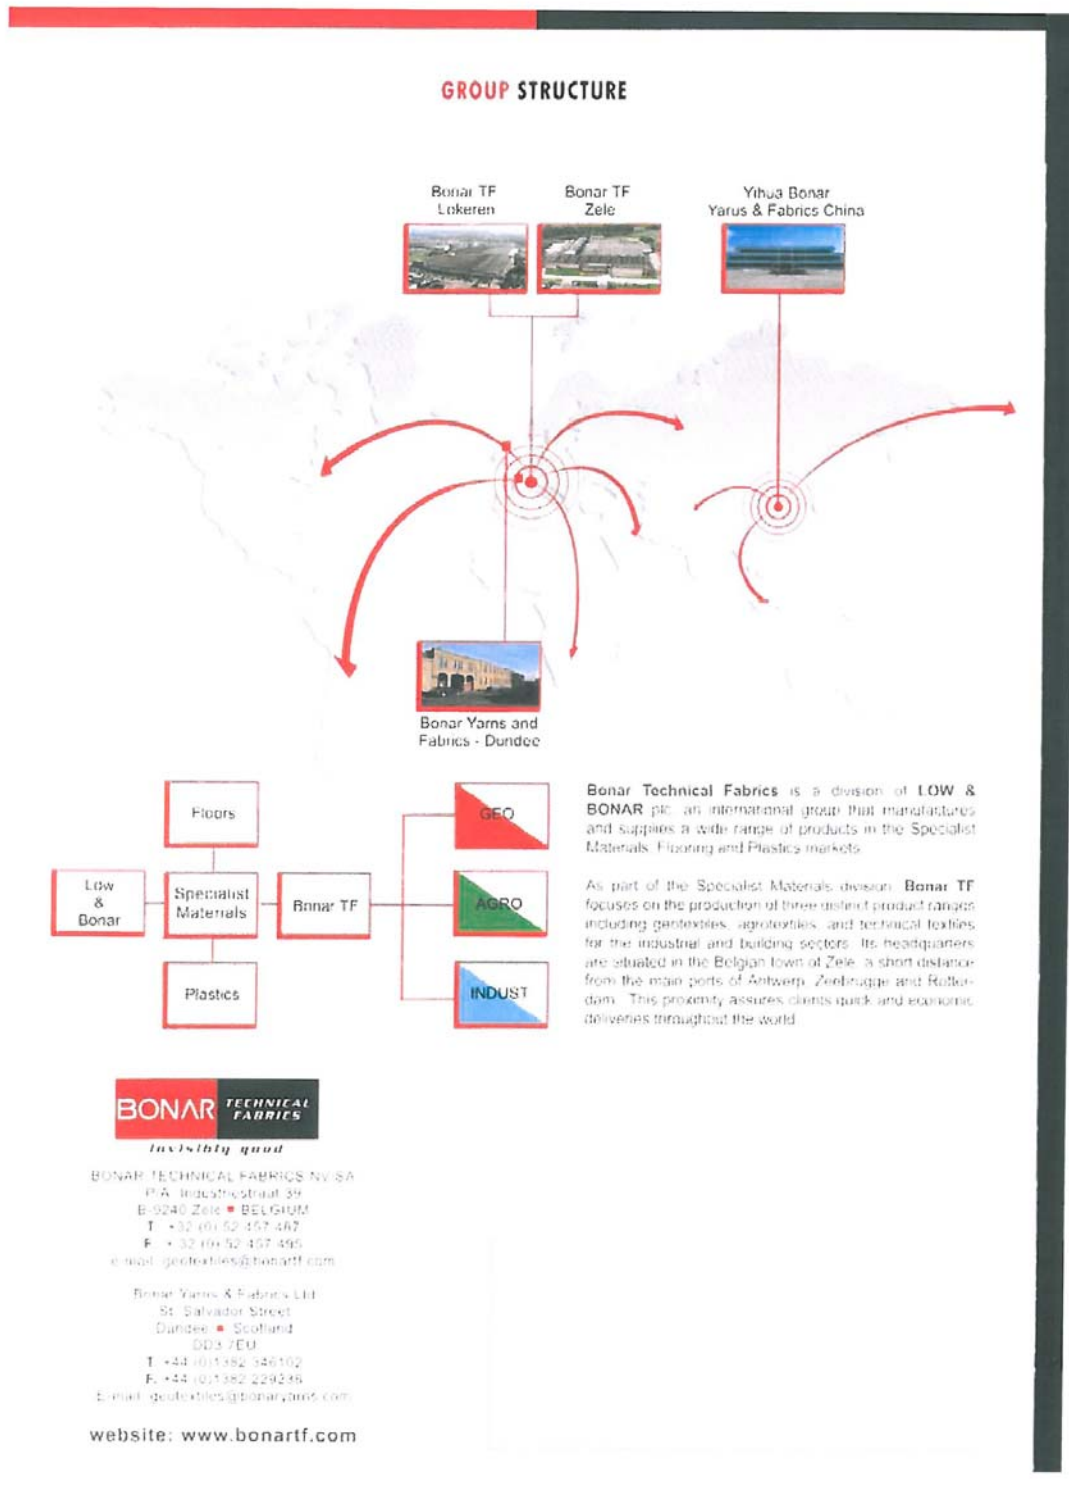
GROUP STRUCTURE

Bonar TF Lokeren

Bonar TF Zele

Yihua Bonar Yarus & Fabrics China

Bonar Yarns and Fabrics - Dundee

Floors

Low & Bonar

Specialist Materials

Bonar TF

Plastics

GEO

AGRO

INDUST

Bonar Technical Fabrics is a division of LOW & BONAR plc, an international group that manufactures and supplies a wide range of products in the Specialist Materials, Flooring and Plastics markets.

As part of the Specialist Materials division, Bonar TF focuses on the production of three distinct product ranges including geotextiles, agrotextiles, and technical textiles for the industrial and building sectors. Its headquarters are situated in the Belgian town of Zele, a short distance from the main ports of Antwerp, Zeebrugge and Rotterdam. This proximity assures clients quick and economic deliveries throughout the world.

BONAR TECHNICAL FABRICS

invisibly good

BONAR TECHNICAL FABRICS NV SA
P.A. Industriestraat 39
B-9240 Zele ■ BELGIUM
T. +32 (0) 52 457 487
F. +32 (0) 52 457 495
e-mail: geotextiles@bonartf.com

Bonar Yarns & Fabrics Ltd
St. Salvador Street
Dundee ■ Scotland
DD3 7EU
T. +44 (0)1382 346102
F. +44 (0)1382 229236
E-mail: geotextiles@bonaryarns.com

website: www.bonartf.com